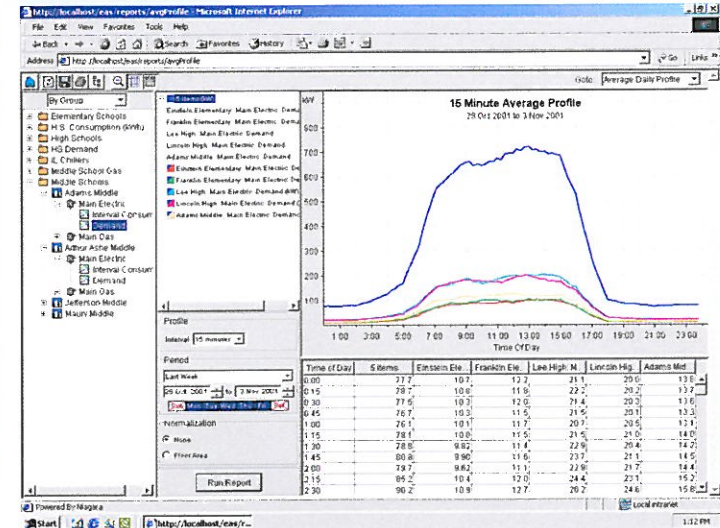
http://localhost/eas/reports/avgProfile - Microsoft Internet Explorer

File Edit View Favorites Tools Help

Back Search Favorites History

Address http://localhost/eas/reports/avgProfile Go Links

Goto: Average Daily Profile

By Group

Elementary Schools
H.S. Consumption (Btu)
High Schools
HS Demand
IL Chillers
Middle School Gas
Middle Schools
Adams Middle
Main Electric
Interval Consum
Demand
Main Gas
Arthur Ashe Middle
Main Electric
Interval Consum
Demand
Main Gas
Jefferson Middle
Maury Middle

Einstein Elementary Main Electric Demand
Franklin Elementary Main Electric Demand
Lee High Main Electric Demand
Lincoln High Main Electric Demand
Adams Middle Main Electric Demand
Einstein Elementary Main Electric Demand
Franklin Elementary Main Electric Demand
Lee High Main Electric Demand
Lincoln High Main Electric Demand
Adams Middle Main Electric Demand

Profile
Interval 15 minutes

Period
Last Week
28 Oct 2001 to 3 Nov 2001
Sun Mon Tue Wed Thu Fri Sat

Normalization
None
Floor Area

Run Report

15 Minute Average Profile
28 Oct 2001 to 3 Nov 2001

kW
800
700
600
500
400
300
200
100

1:00 3:00 5:00 7:00 9:00 11:00 13:00 15:00 17:00 19:00 21:00 23:00
Time Of Day

| Time of Day | Sitems | Einstein Ele... | Franklin Ele... | Lee High: M... | Lincoln Hig... | Adams Mid |
|---|---|---|---|---|---|---|
| 0:00 | 77.7 | 10.7 | 12.2 | 21.1 | 20.6 | 13.8 |
| 0:15 | 78.7 | 10.8 | 11.9 | 22.2 | 20.2 | 13.7 |
| 0:30 | 77.5 | 10.3 | 12.0 | 21.4 | 20.3 | 13.6 |
| 0:45 | 76.7 | 10.3 | 11.5 | 21.3 | 20.1 | 13.3 |
| 1:00 | 76.1 | 10.1 | 11.7 | 20.7 | 20.5 | 13.1 |
| 1:15 | 78.1 | 10.8 | 11.5 | 21.5 | 21.0 | 14.0 |
| 1:30 | 78.8 | 9.82 | 11.4 | 22.9 | 20.4 | 14.2 |
| 1:45 | 80.8 | 9.90 | 11.6 | 23.7 | 21.1 | 14.5 |
| 2:00 | 79.7 | 9.82 | 11.1 | 22.9 | 21.7 | 14.4 |
| 2:15 | 85.2 | 10.4 | 12.0 | 24.4 | 23.1 | 15.2 |
| 2:30 | 90.2 | 10.9 | 12.7 | 26.2 | 24.6 | 15.8 |

Powered By Niagara
Local intranet

Start http://localhost/eas/r... 1:12 PM